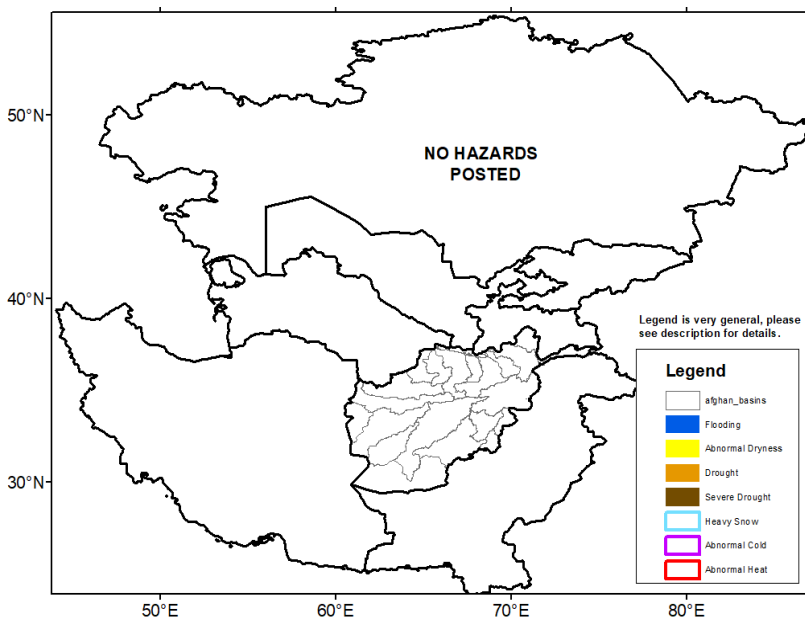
NO HAZARDS POSTED

50°N
40°N
30°N
50°E
60°E
70°E
80°E

Legend is very general, please see description for details.

Legend
afghan_basins
Flooding
Abnormal Dryness
Drought
Severe Drought
Heavy Snow
Abnormal Cold
Abnormal Heat